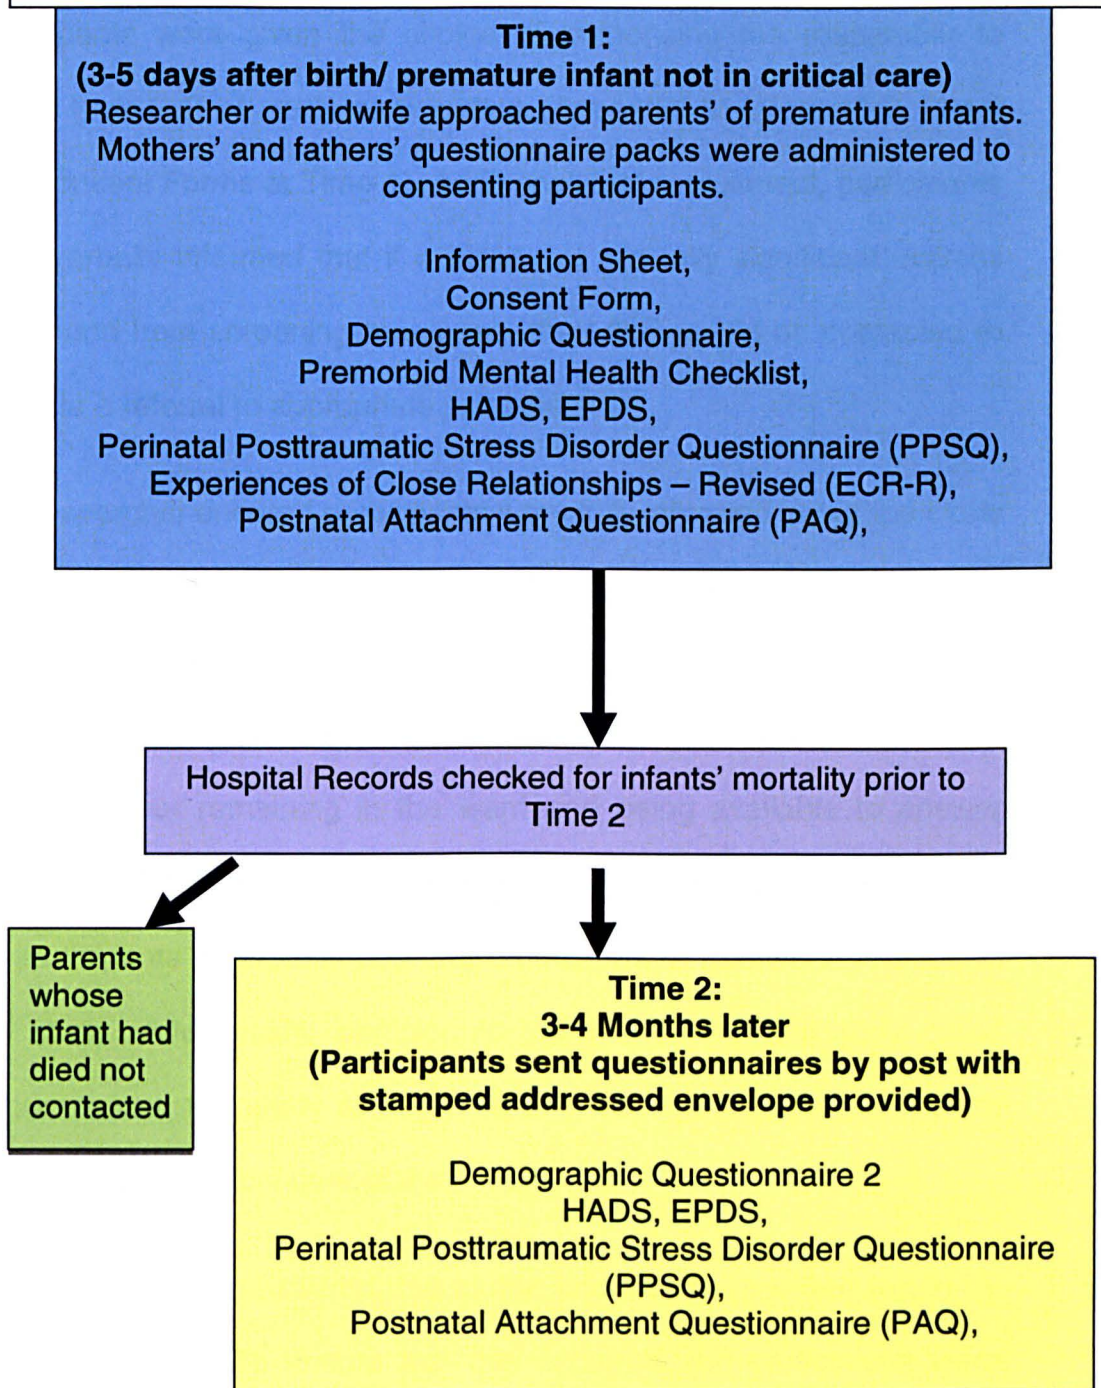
Time 1:
(3-5 days after birth/ premature infant not in critical care)
Researcher or midwife approached parents' of premature infants. Mothers' and fathers' questionnaire packs were administered to consenting participants.

Information Sheet,
Consent Form,
Demographic Questionnaire,
Premorbid Mental Health Checklist,
HADS, EPDS,
Perinatal Posttraumatic Stress Disorder Questionnaire (PPSQ),
Experiences of Close Relationships – Revised (ECR-R),
Postnatal Attachment Questionnaire (PAQ),

Hospital Records checked for infants' mortality prior to Time 2

Parents whose infant had died not contacted

Time 2:
3-4 Months later
(Participants sent questionnaires by post with stamped addressed envelope provided)

Demographic Questionnaire 2
HADS, EPDS,
Perinatal Posttraumatic Stress Disorder Questionnaire (PPSQ),
Postnatal Attachment Questionnaire (PAQ),